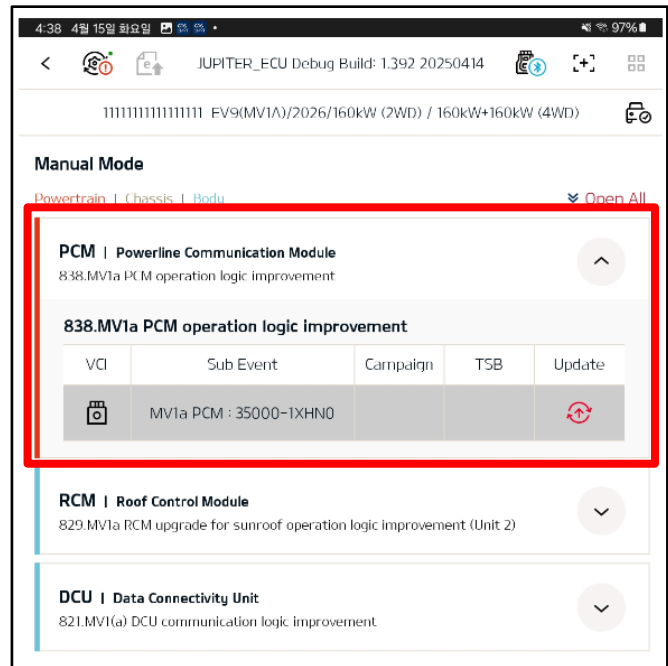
4:38 4월 15일 화요일 97%

JUPITER_ECU Debug Build: 1.392 20250414

1111111111111111 EV9(MV1A)/2026/160kW (2WD) / 160kW+160kW (4WD)

Manual Mode

Powertrain | Chassis | Body

Open All

PCM | Powerline Communication Module
838.MV1a PCM operation logic improvement

838.MV1a PCM operation logic improvement

| VCI | Sub Event | Campaign | TSB | Update |
|---|---|---|---|---|
| | MV1a PCM : 35000-1XHN0 | | | |

RCM | Roof Control Module
829.MV1a RCM upgrade for sunroof operation logic improvement (Unit 2)

DCU | Data Connectivity Unit
821.MV1(a) DCU communication logic improvement